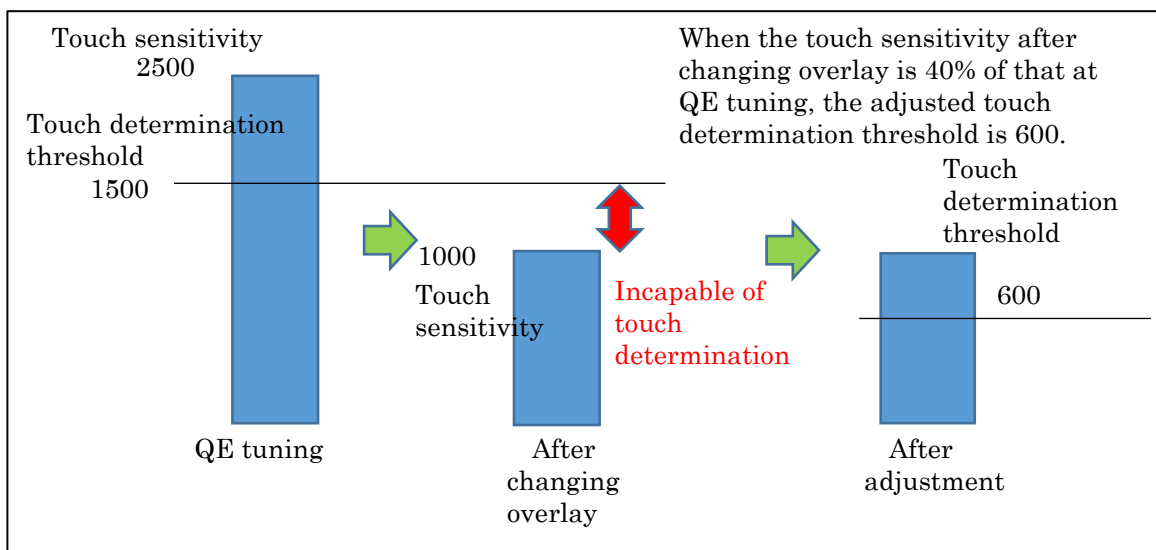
Touch sensitivity
2500

Touch determination threshold
1500

When the touch sensitivity after changing overlay is 40% of that at QE tuning, the adjusted touch determination threshold is 600.

1000
Touch sensitivity

Incapable of touch determination

Touch determination threshold

600

QE tuning

After changing overlay

After adjustment